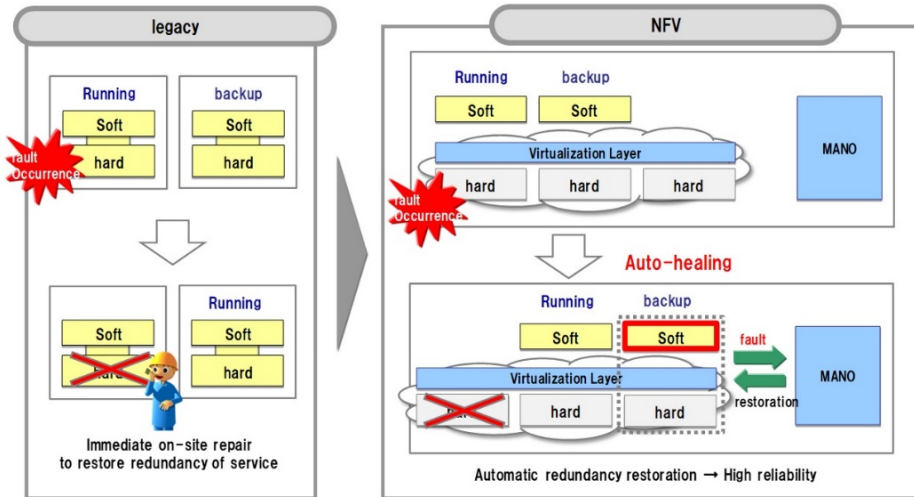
legacy

Running

backup

Soft

Soft

fault Occurrence

hard

hard

Soft

Running

Soft

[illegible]

hard

Immediate on-site repair to restore redundancy of service

NFV

Running

backup

Soft

Soft

MANO

Virtualization Layer

fault Occurrence

hard

hard

hard

Auto-healing

Running

backup

Soft

Soft

fault

MANO

Virtualization Layer

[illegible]

hard

hard

restoration

Automatic redundancy restoration → High reliability